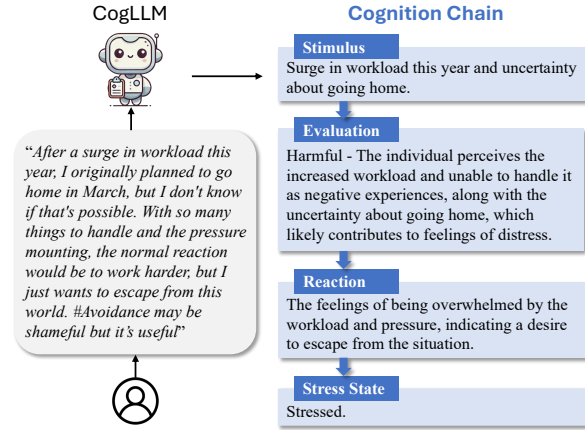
CogLLM

"After a surge in workload this year, I originally planned to go home in March, but I don't know if that's possible. With so many things to handle and the pressure mounting, the normal reaction would be to work harder, but I just wants to escape from this world. #Avoidance may be shameful but it's useful"

Cognition Chain

Stimulus
Surge in workload this year and uncertainty about going home.

Evaluation
Harmful - The individual perceives the increased workload and unable to handle it as negative experiences, along with the uncertainty about going home, which likely contributes to feelings of distress.

Reaction
The feelings of being overwhelmed by the workload and pressure, indicating a desire to escape from the situation.

Stress State
Stressed.